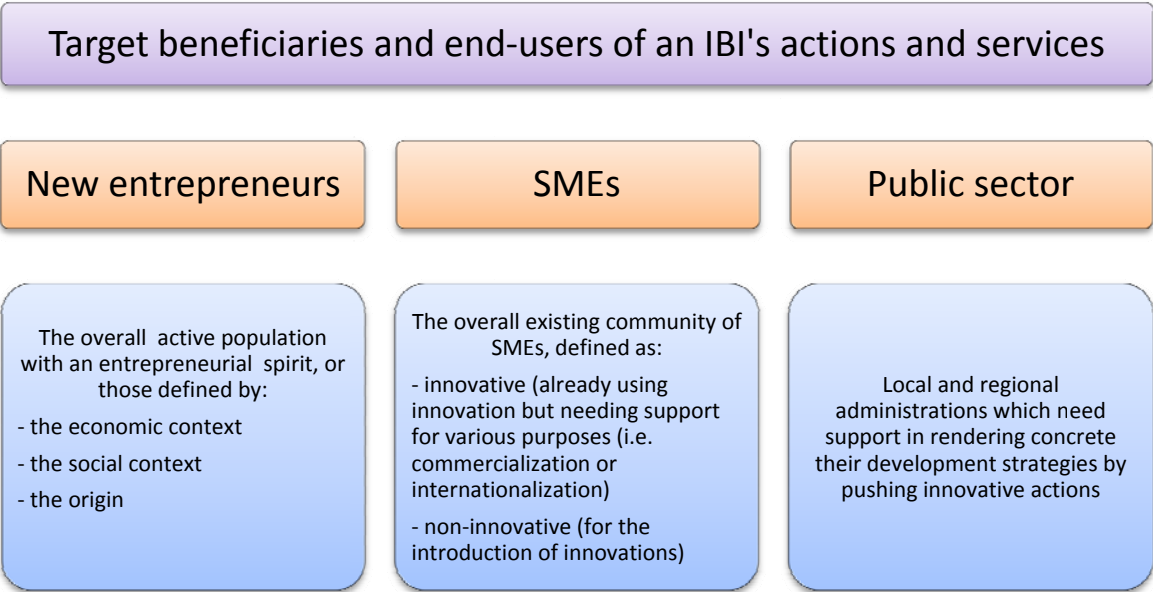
Target beneficiaries and end-users of an IBI's actions and services

New entrepreneurs

SMEs

Public sector

The overall active population with an entrepreneurial spirit, or those defined by:

- the economic context

- the social context

- the origin

The overall existing community of SMEs, defined as:

- innovative (already using innovation but needing support for various purposes (i.e. commercialization or internationalization)

- non-innovative (for the introduction of innovations)

Local and regional administrations which need support in rendering concrete their development strategies by pushing innovative actions